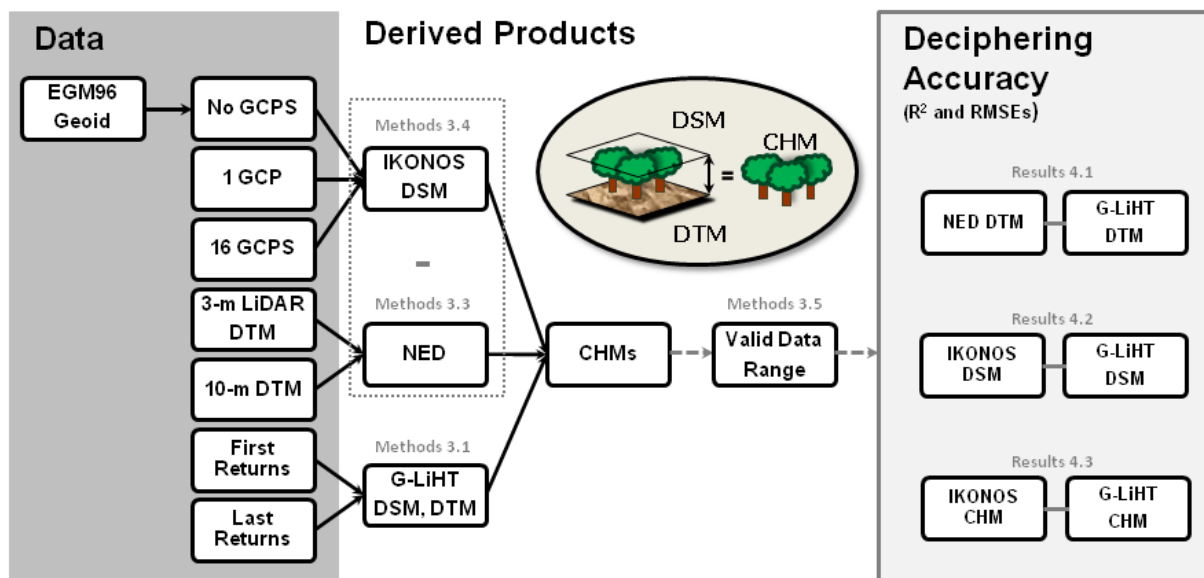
Data

EGM96 Geoid

No GCPS

1 GCP

16 GCPS

3-m LiDAR DTM

10-m DTM

First Returns

Last Returns

Derived Products

Methods 3.4

IKONOS DSM

-

Methods 3.3

NED

Methods 3.1

G-LiHT DSM, DTM

DSM

CHM

=

DTM

CHMs

Methods 3.5

Valid Data Range

Deciphering Accuracy
($R^2$ and RMSEs)

Results 4.1

NED DTM

G-LiHT DTM

Results 4.2

IKONOS DSM

G-LiHT DSM

Results 4.3

IKONOS CHM

G-LiHT CHM